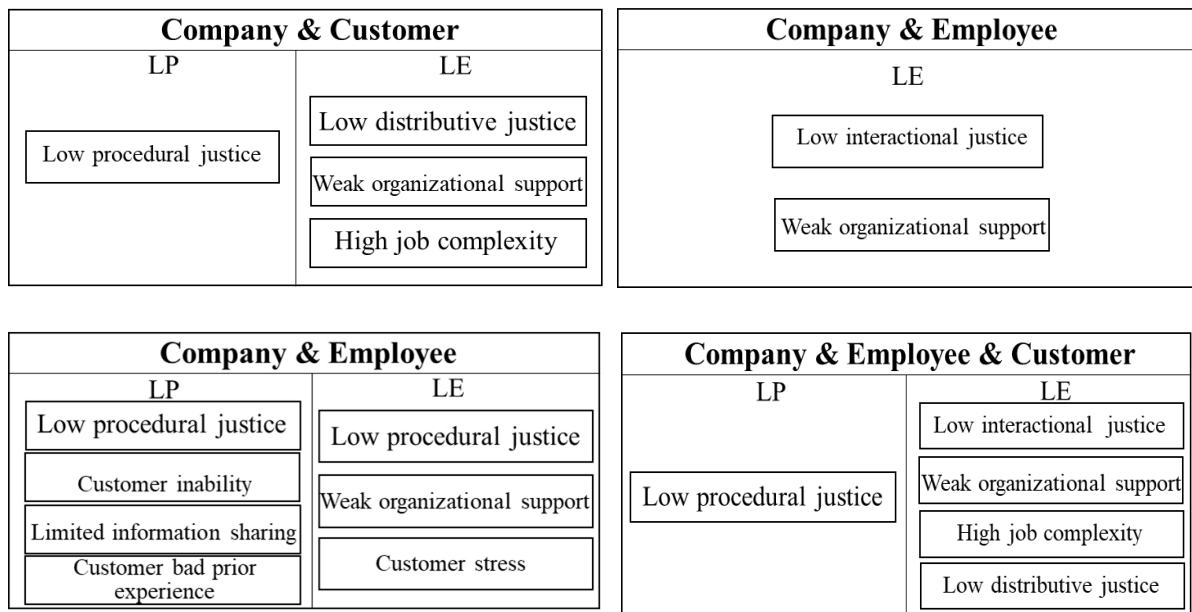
| Company & Customer | |
|---|---|
| LP | LE |
| Low procedural justice | Low distributive justice |
| | Weak organizational support |
| | High job complexity |

| Company & Employee |
|---|
| LE |
| Low interactional justice |
| Weak organizational support |

| Company & Employee | |
|---|---|
| LP | LE |
| Low procedural justice | Low procedural justice |
| Customer inability | Weak organizational support |
| Limited information sharing | Customer stress |
| Customer bad prior experience | |

| Company & Employee & Customer | |
|---|---|
| LP | LE |
| Low procedural justice | Low interactional justice |
| | Weak organizational support |
| | High job complexity |
| | Low distributive justice |